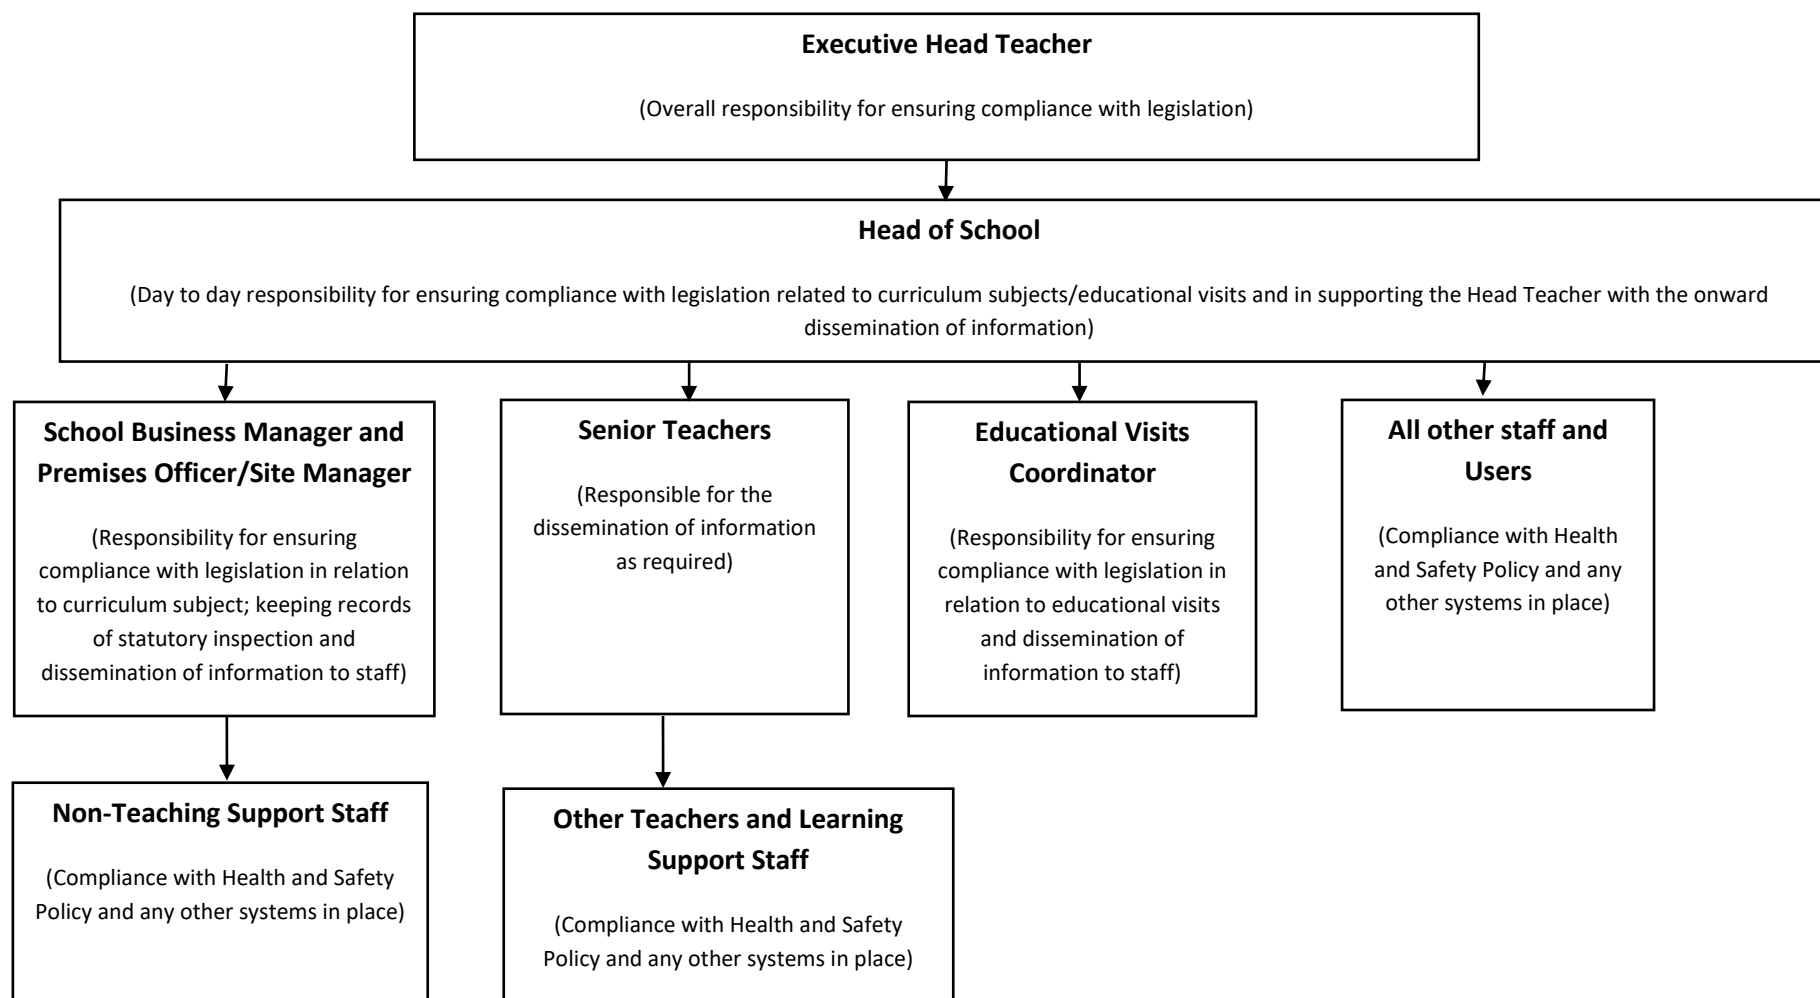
**Executive Head Teacher**

(Overall responsibility for ensuring compliance with legislation)

**Head of School**

(Day to day responsibility for ensuring compliance with legislation related to curriculum subjects/educational visits and in supporting the Head Teacher with the onward dissemination of information)

**School Business Manager and Premises Officer/Site Manager**

(Responsibility for ensuring compliance with legislation in relation to curriculum subject; keeping records of statutory inspection and dissemination of information to staff)

**Senior Teachers**

(Responsible for the dissemination of information as required)

**Educational Visits Coordinator**

(Responsibility for ensuring compliance with legislation in relation to educational visits and dissemination of information to staff)

**All other staff and Users**

(Compliance with Health and Safety Policy and any other systems in place)

**Non-Teaching Support Staff**

(Compliance with Health and Safety Policy and any other systems in place)

**Other Teachers and Learning Support Staff**

(Compliance with Health and Safety Policy and any other systems in place)